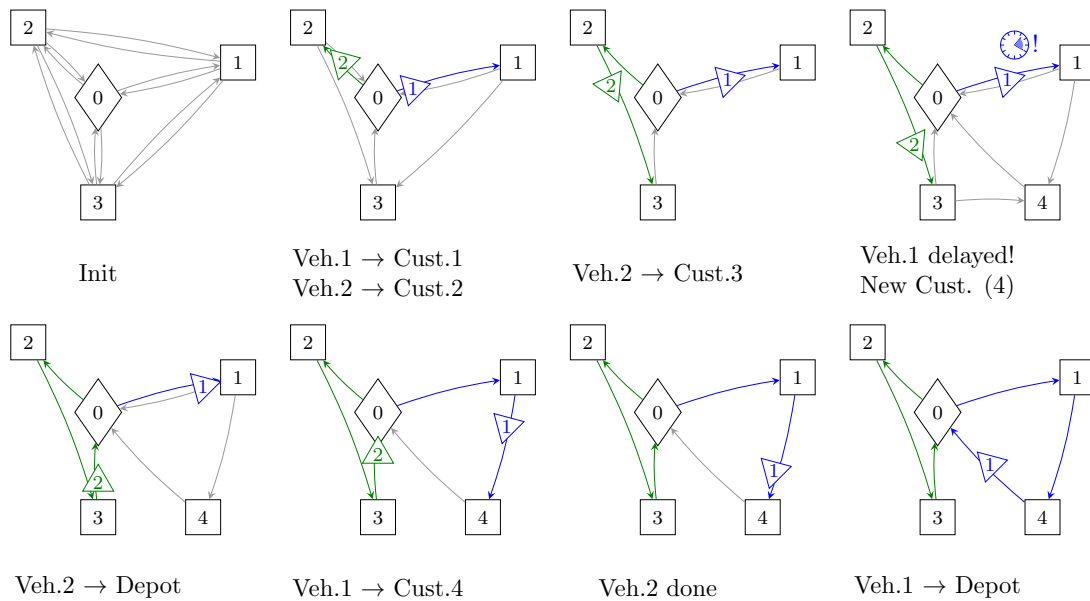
2
1
0
3
Init

2
2
1
0
1
3
Veh.1 $\rightarrow$ Cust.1
Veh.2 $\rightarrow$ Cust.2

2
2
0
1
1
3
Veh.2 $\rightarrow$ Cust.3

2
!
1
0
1
2
3
4
Veh.1 delayed!
New Cust. (4)

2
0
1
1
2
3
4
Veh.2 $\rightarrow$ Depot

2
1
0
1
2
3
4
Veh.1 $\rightarrow$ Cust.4

2
1
0
1
3
4
Veh.2 done

2
1
0
1
3
4
Veh.1 $\rightarrow$ Depot